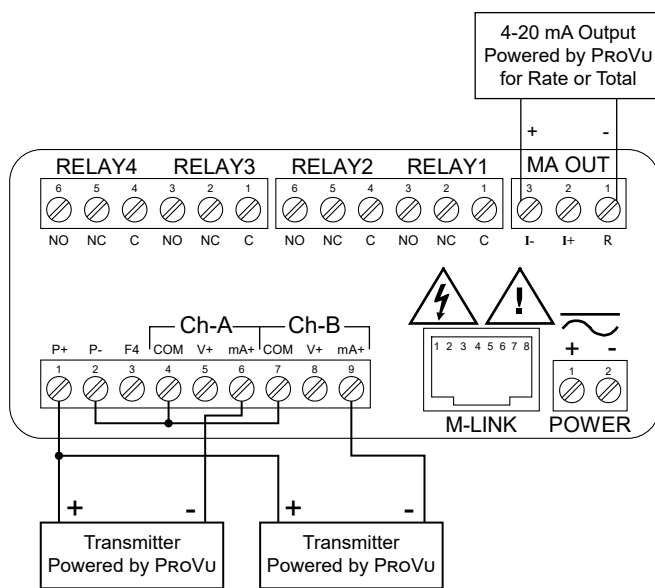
4-20 mA Output
Powered by PROVU
for Rate or Total

+
-

RELAY4
RELAY3
RELAY2
RELAY1
MA OUT

6 5 4 3 2 1
NO NC C NO NC C
6 5 4 3 2 1
NO NC C NO NC C
3 2 1
I- I+ R

Ch-A
Ch-B

P+ P- F4 COM V+ mA+ COM V+ mA+
1 2 3 4 5 6 7 8 9

1 2 3 4 5 6 7 8
M-LINK

+ -
1 2
POWER

+
-
Transmitter
Powered by PROVU

+
-
Transmitter
Powered by PROVU